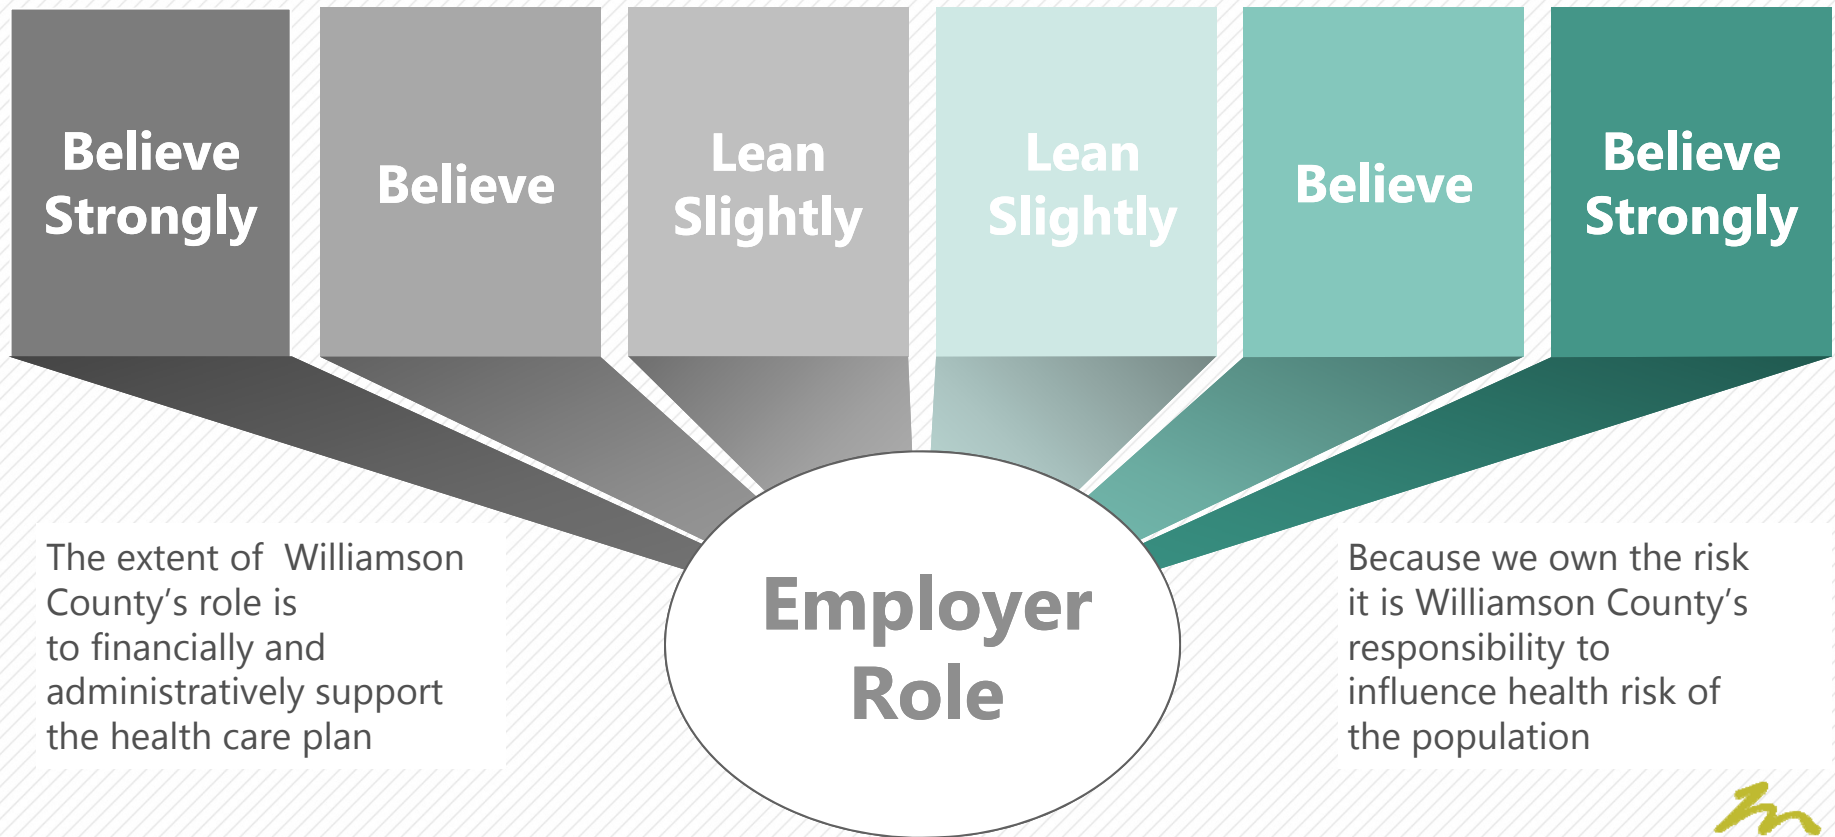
Believe Strongly

Believe

Lean Slightly

Lean Slightly

Believe

Believe Strongly

The extent of Williamson County's role is to financially and administratively support the health care plan

Employer Role

Because we own the risk it is Williamson County's responsibility to influence health risk of the population